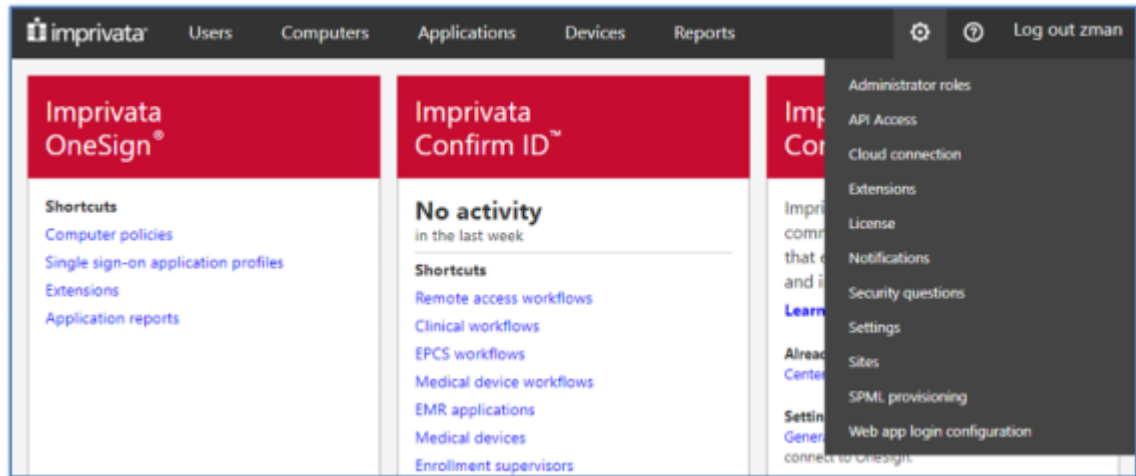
imprivata Users Computers Applications Devices Reports Log out zman

Imprivata OneSign®

Shortcuts
Computer policies
Single sign-on application profiles
Extensions
Application reports

Imprivata Confirm ID™

No activity
in the last week

Shortcuts
Remote access workflows
Clinical workflows
EPCS workflows
Medical device workflows
EMR applications
Medical devices
Enrollment supervisors

Imp
Cor

Impri
comr
that
and i
Learn

Alrea
Cente

Settin
Genera
connect to OneSign

Administrator roles
API Access
Cloud connection
Extensions
License
Notifications
Security questions
Settings
Sites
SPML provisioning
Web app login configuration